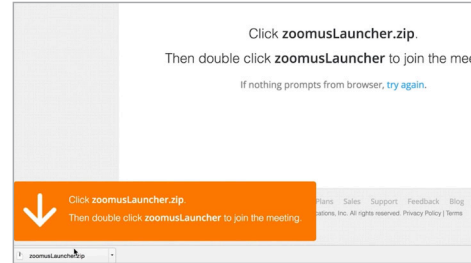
Click zoomusLauncher.zip.

Then double click zoomusLauncher to join the mee

If nothing prompts from browser, try again.

Click zoomusLauncher.zip.

Then double click zoomusLauncher to join the meeting.

Plans Sales Support Feedback Blog

cations, Inc. All rights reserved. Privacy Policy | Terms

zoomusLauncher.zip